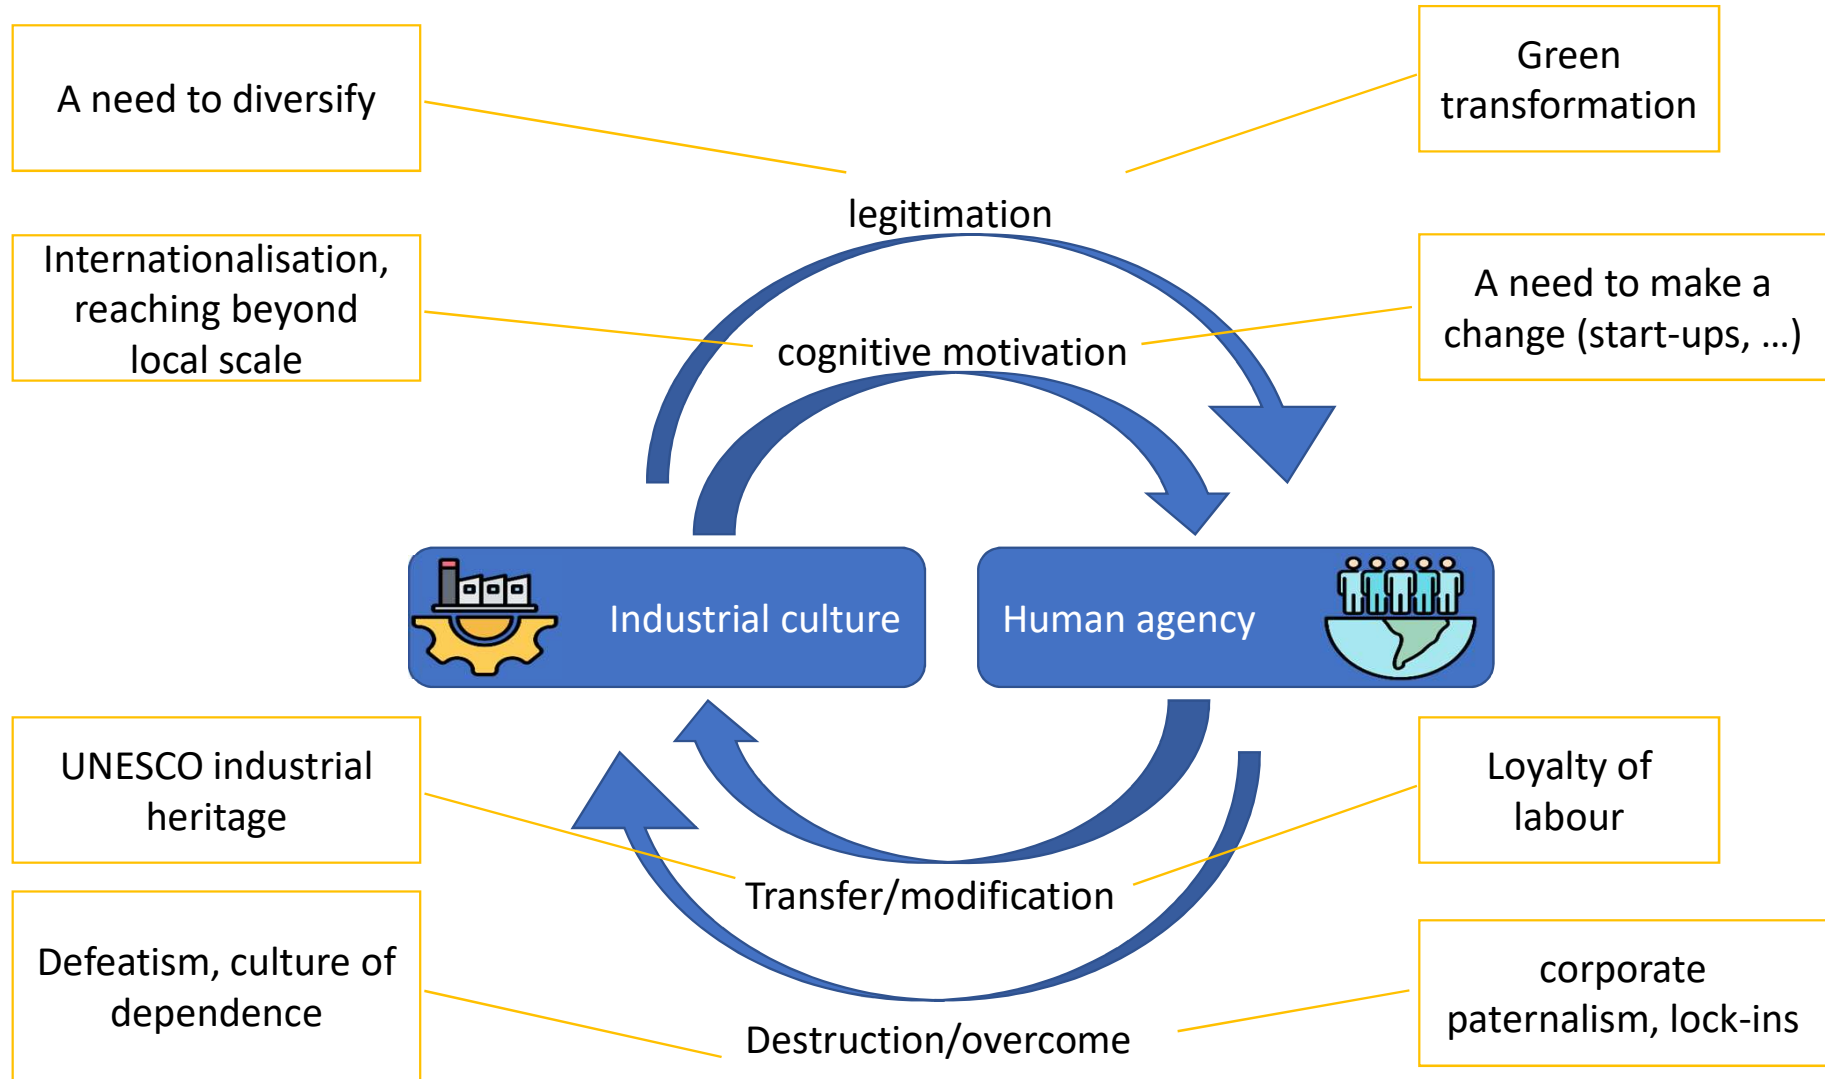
A need to diversify

Green transformation

legitimation

Internationalisation, reaching beyond local scale

A need to make a change (start-ups, …)

cognitive motivation

Industrial culture

Human agency

UNESCO industrial heritage

Loyalty of labour

Transfer/modification

Defeatism, culture of dependence

corporate paternalism, lock-ins

Destruction/overcome